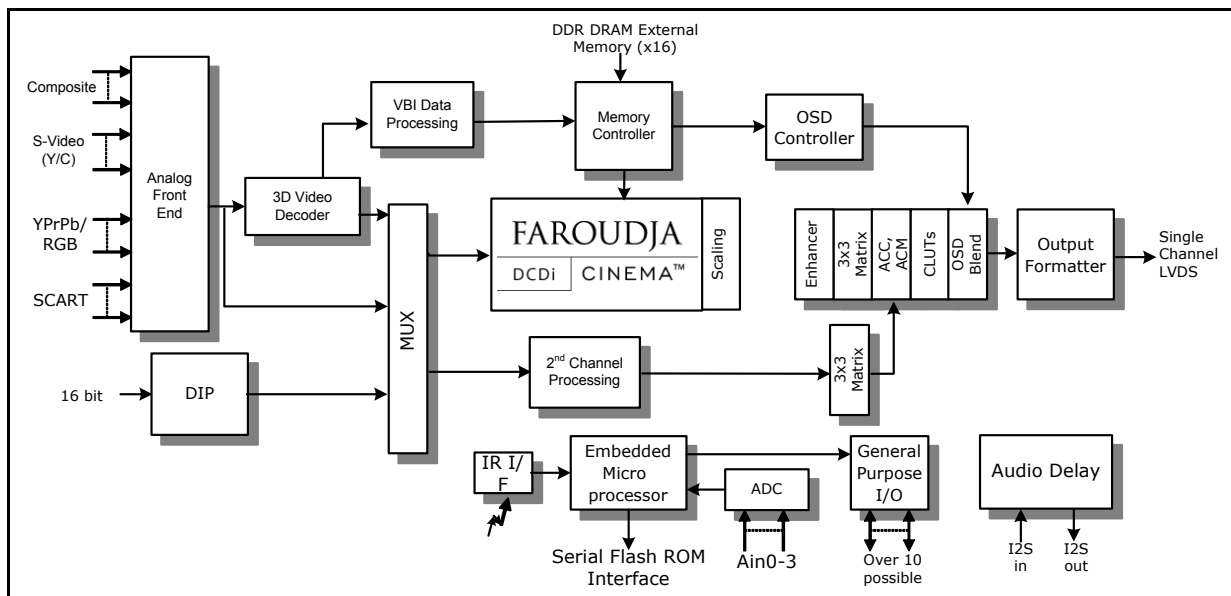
DDR DRAM External Memory (x16)

Composite

S-Video (Y/C)

YPrPb/ RGB

SCART

Analog Front End

3D Video Decoder

VBI Data Processing

Memory Controller

OSD Controller

FAROUDJA

DCDi CINEMA™

Scaling

Enhancer

3x3 Matrix

ACC, ACM

CLUTs

OSD Blend

Output Formatter

Single Channel LVDS

MUX

16 bit

DIP

2$^{nd}$ Channel Processing

3x3 Matrix

IR I/ F

Embedded Micro processor

ADC

General Purpose I/O

Audio Delay

Serial Flash ROM Interface

Ain0-3

Over 10 possible

I2S in

I2S out